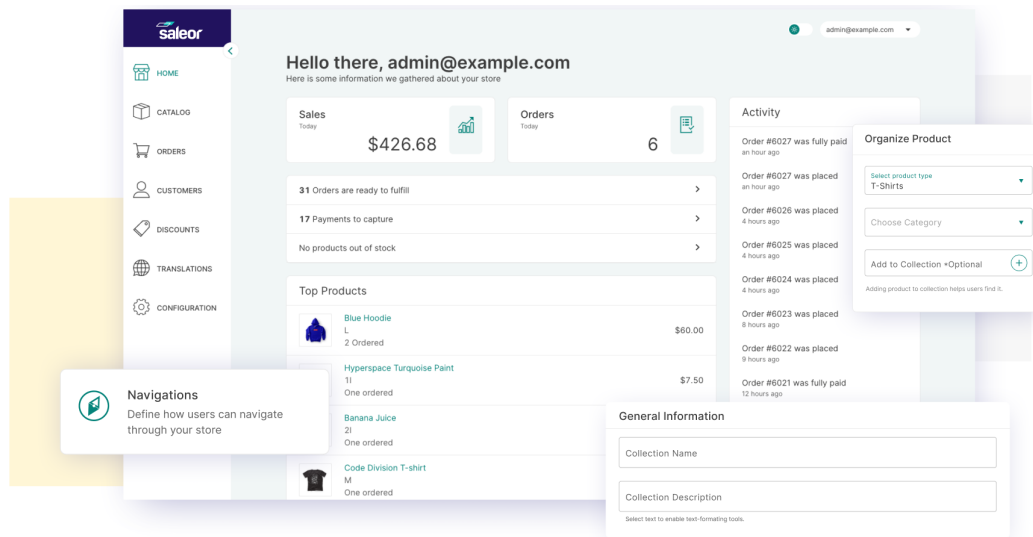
saleor

HOME
CATALOG
ORDERS
CUSTOMERS
DISCOUNTS
TRANSLATIONS
CONFIGURATION

admin@example.com

Hello there, admin@example.com
Here is some information we gathered about your store

Sales
Today
$426.68

Orders
Today
6

**31** Orders are ready to fulfill
**17** Payments to capture
No products out of stock

Top Products

Blue Hoodie
L
2 Ordered
$60.00

Hyperspace Turquoise Paint
1l
One ordered
$7.50

Banana Juice
2l
One ordered

Code Division T-shirt
M
One ordered

Activity
Order #6027 was fully paid
an hour ago
Order #6027 was placed
an hour ago
Order #6026 was placed
4 hours ago
Order #6025 was placed
4 hours ago
Order #6024 was placed
4 hours ago
Order #6023 was placed
8 hours ago
Order #6022 was placed
9 hours ago
Order #6021 was fully paid
12 hours ago

Organize Product
Select product type
T-Shirts
Choose Category
Add to Collection •Optional
Adding product to collection helps users find it.

Navigations
Define how users can navigate through your store

General Information
Collection Name
Collection Description
Select text to enable text-formating tools.